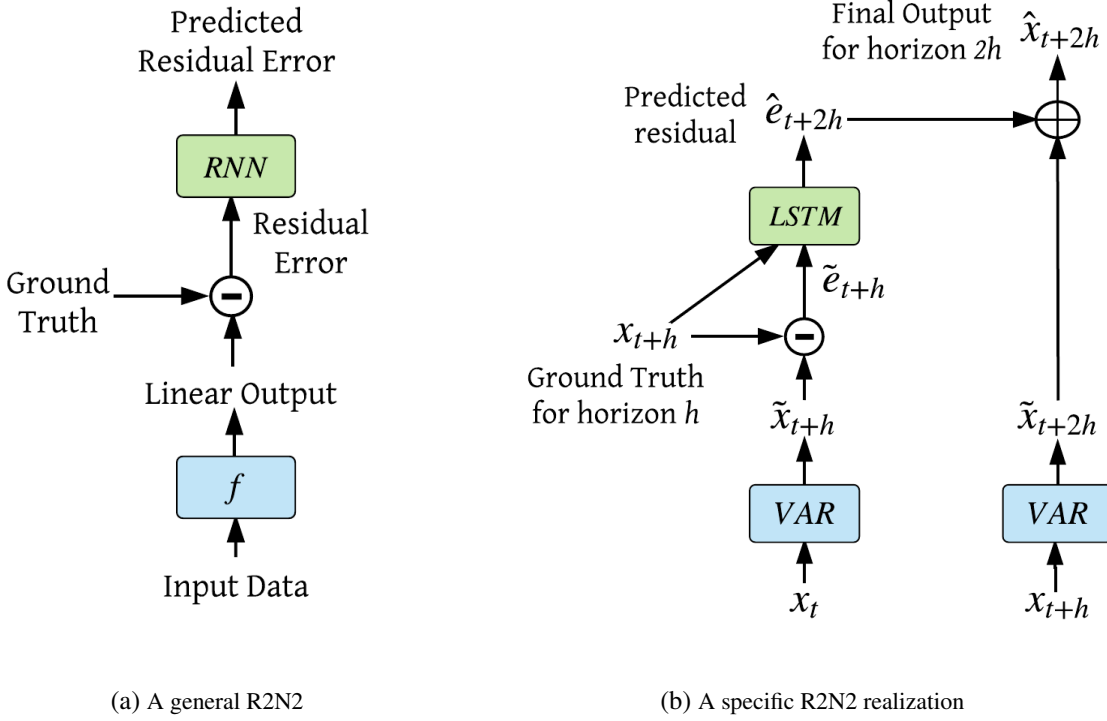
Predicted Residual Error

$RNN$

Residual Error

Ground Truth

Linear Output

$f$

Input Data

(a) A general R2N2

Final Output for horizon $2h$

$\hat{x}_{t+2h}$

Predicted residual

$\hat{e}_{t+2h}$

$LSTM$

$\tilde{e}_{t+h}$

$x_{t+h}$

Ground Truth for horizon $h$

$\tilde{x}_{t+h}$

$VAR$

$x_t$

$\tilde{x}_{t+2h}$

$VAR$

$x_{t+h}$

(b) A specific R2N2 realization